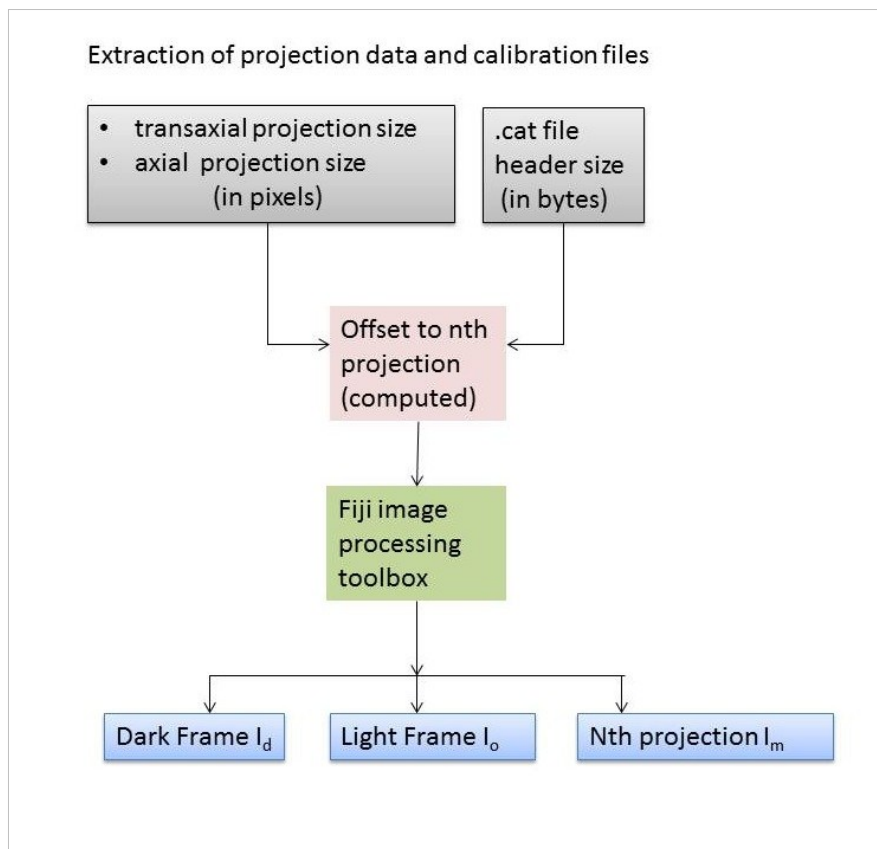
Extraction of projection data and calibration files

- transaxial projection size
- axial projection size
(in pixels)

.cat file header size (in bytes)

Offset to nth projection (computed)

Fiji image processing toolbox

Dark Frame $I_d$

Light Frame $I_o$

Nth projection $I_m$